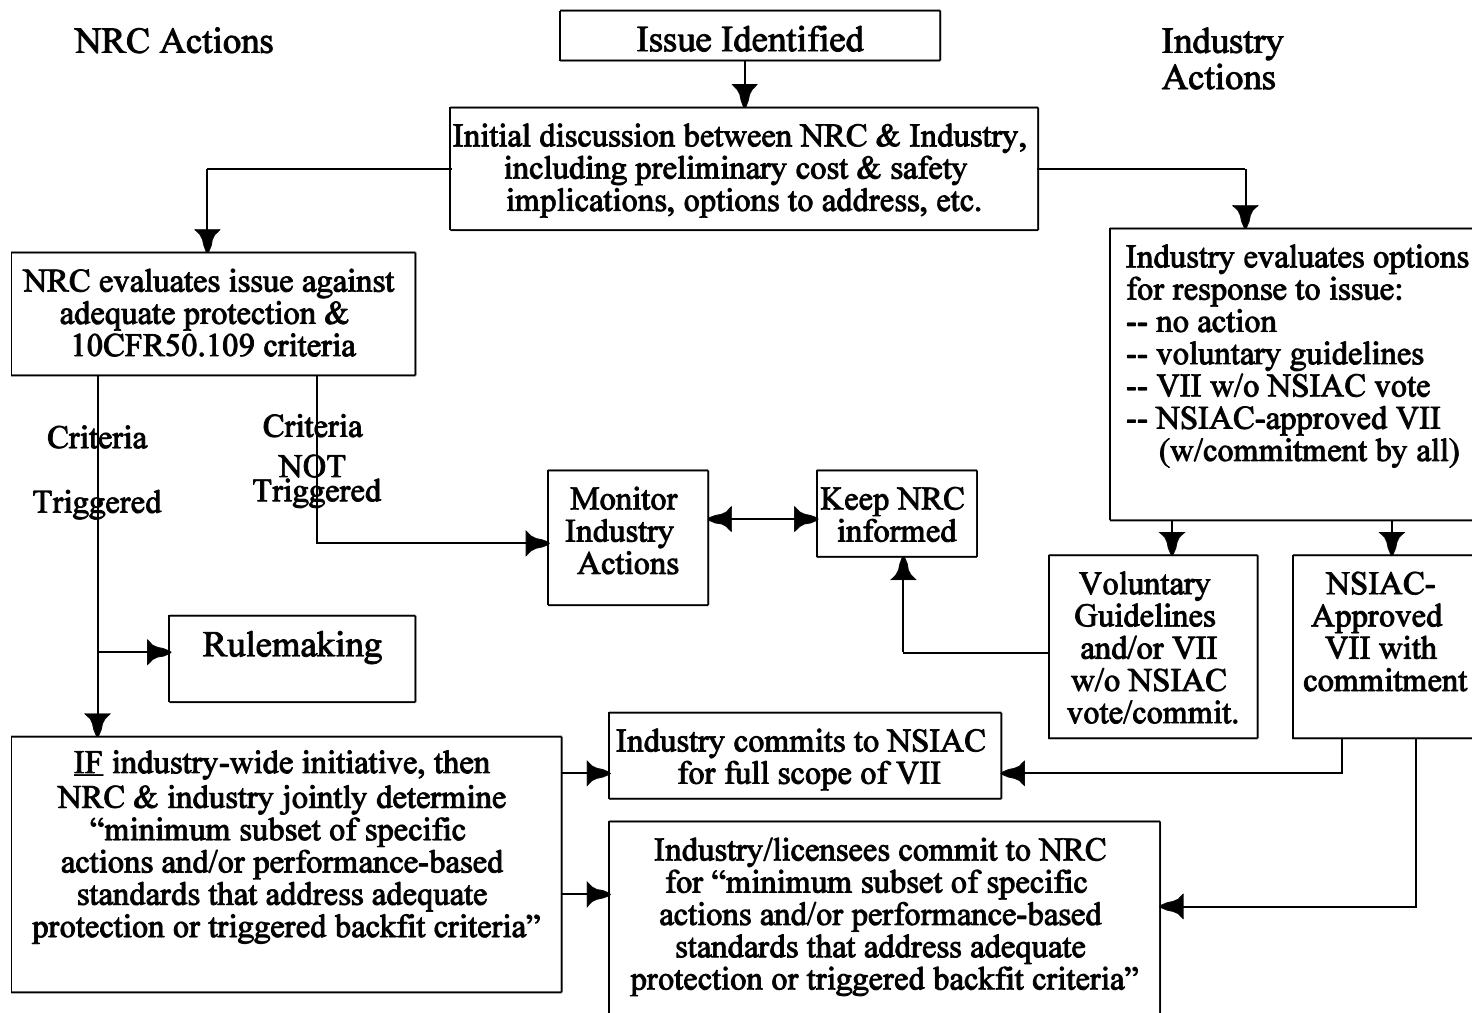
NRC Actions

Issue Identified

Industry Actions

Initial discussion between NRC & Industry, including preliminary cost & safety implications, options to address, etc.

NRC evaluates issue against adequate protection & 10CFR50.109 criteria

Industry evaluates options for response to issue:
-- no action
-- voluntary guidelines
-- VII w/o NSIAC vote
-- NSIAC-approved VII (w/commitment by all)

Criteria Triggered

Criteria NOT Triggered

Monitor Industry Actions

Keep NRC informed

Voluntary Guidelines and/or VII w/o NSIAC vote/commit.

NSIAC-Approved VII with commitment

Rulemaking

IF industry-wide initiative, then NRC & industry jointly determine "minimum subset of specific actions and/or performance-based standards that address adequate protection or triggered backfit criteria"

Industry commits to NSIAC for full scope of VII

Industry/licensees commit to NRC for "minimum subset of specific actions and/or performance-based standards that address adequate protection or triggered backfit criteria"